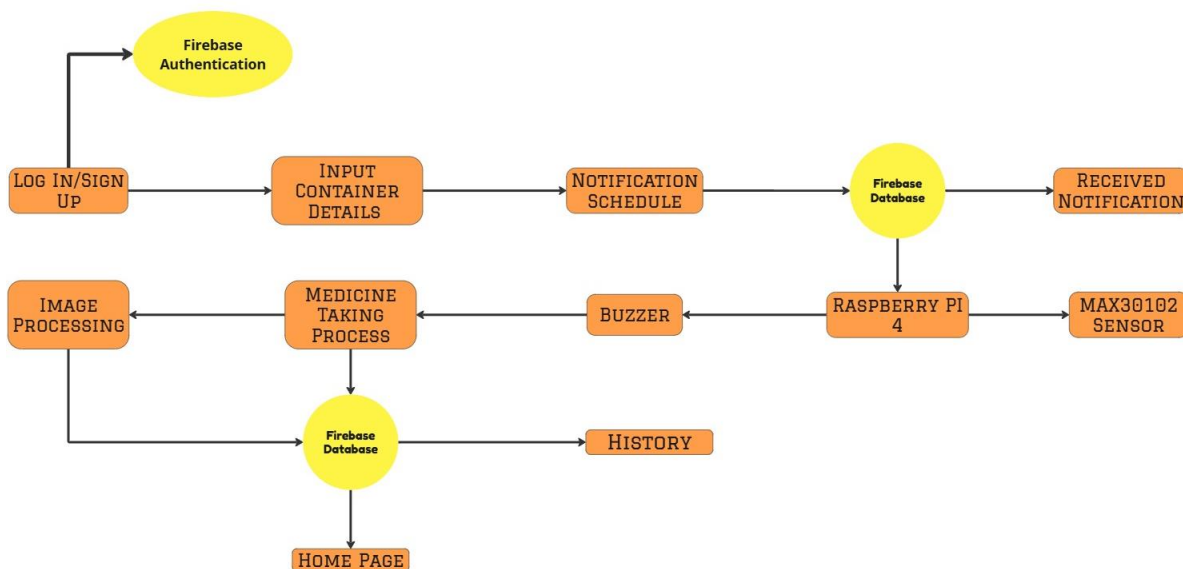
Firebase Authentication

Log In/Sign Up

Input Container Details

Notification Schedule

Firebase Database

Received Notification

Image Processing

Medicine Taking Process

Buzzer

Raspberry PI 4

MAX30102 Sensor

Firebase Database

History

Home Page